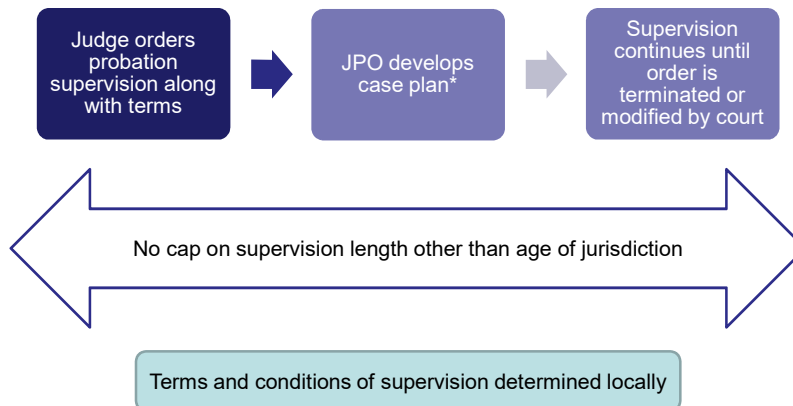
Judge orders probation supervision along with terms

JPO develops case plan*

Supervision continues until order is terminated or modified by court

No cap on supervision length other than age of jurisdiction

Terms and conditions of supervision determined locally